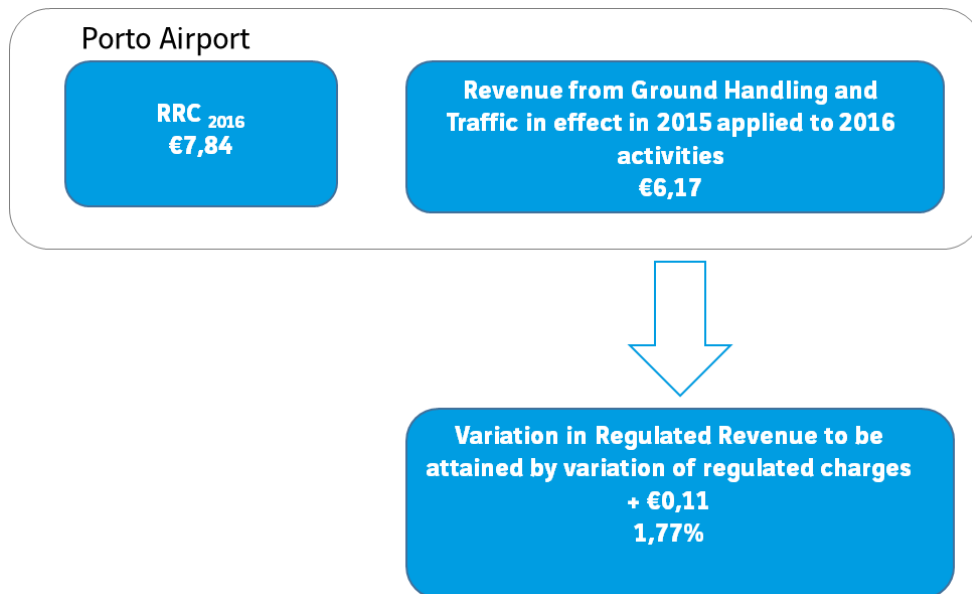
Porto Airport

RRC $_{2016}$
€7,84

Revenue from Ground Handling and Traffic in effect in 2015 applied to 2016 activities
€6,17

Variation in Regulated Revenue to be attained by variation of regulated charges
+ €0,11
1,77%